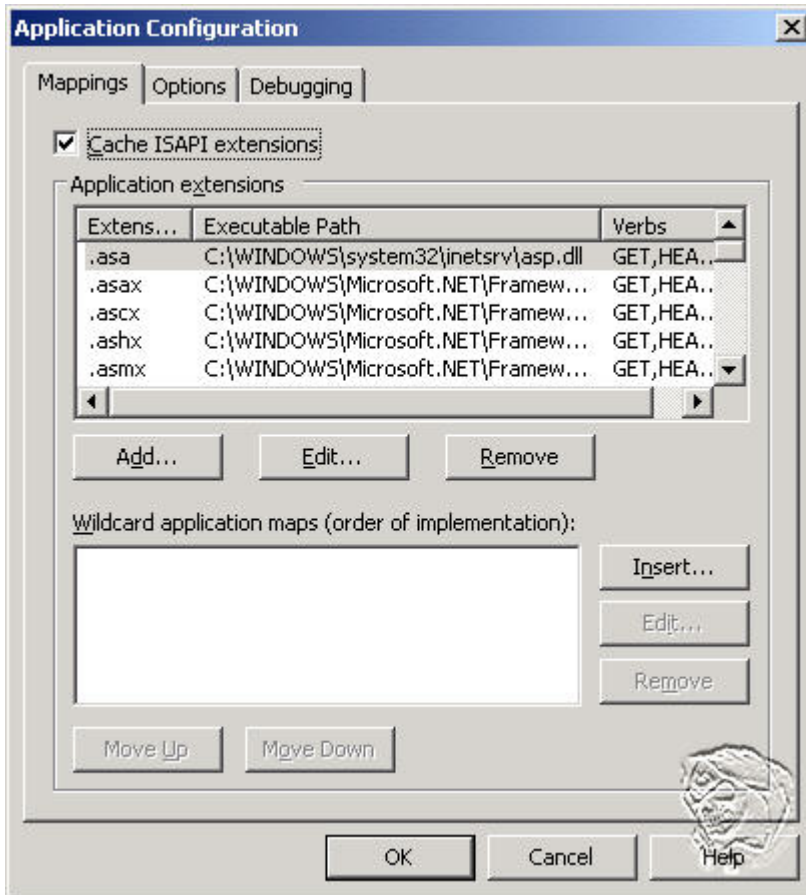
Application Configuration

Mappings | Options | Debugging

☑ Cache ISAPI extensions

Application extensions

| Extens... | Executable Path | Verbs |
|---|---|---|
| .asa | C:\WINDOWS\system32\inetsrv\asp.dll | GET,HEA... |
| .asax | C:\WINDOWS\Microsoft.NET\Framew... | GET,HEA... |
| .ascx | C:\WINDOWS\Microsoft.NET\Framew... | GET,HEA... |
| .ashx | C:\WINDOWS\Microsoft.NET\Framew... | GET,HEA... |
| .asmx | C:\WINDOWS\Microsoft.NET\Framew... | GET,HEA... |

Add... Edit... Remove

Wildcard application maps (order of implementation):

Insert...
Edit...
Remove

Move Up Move Down

OK Cancel Help